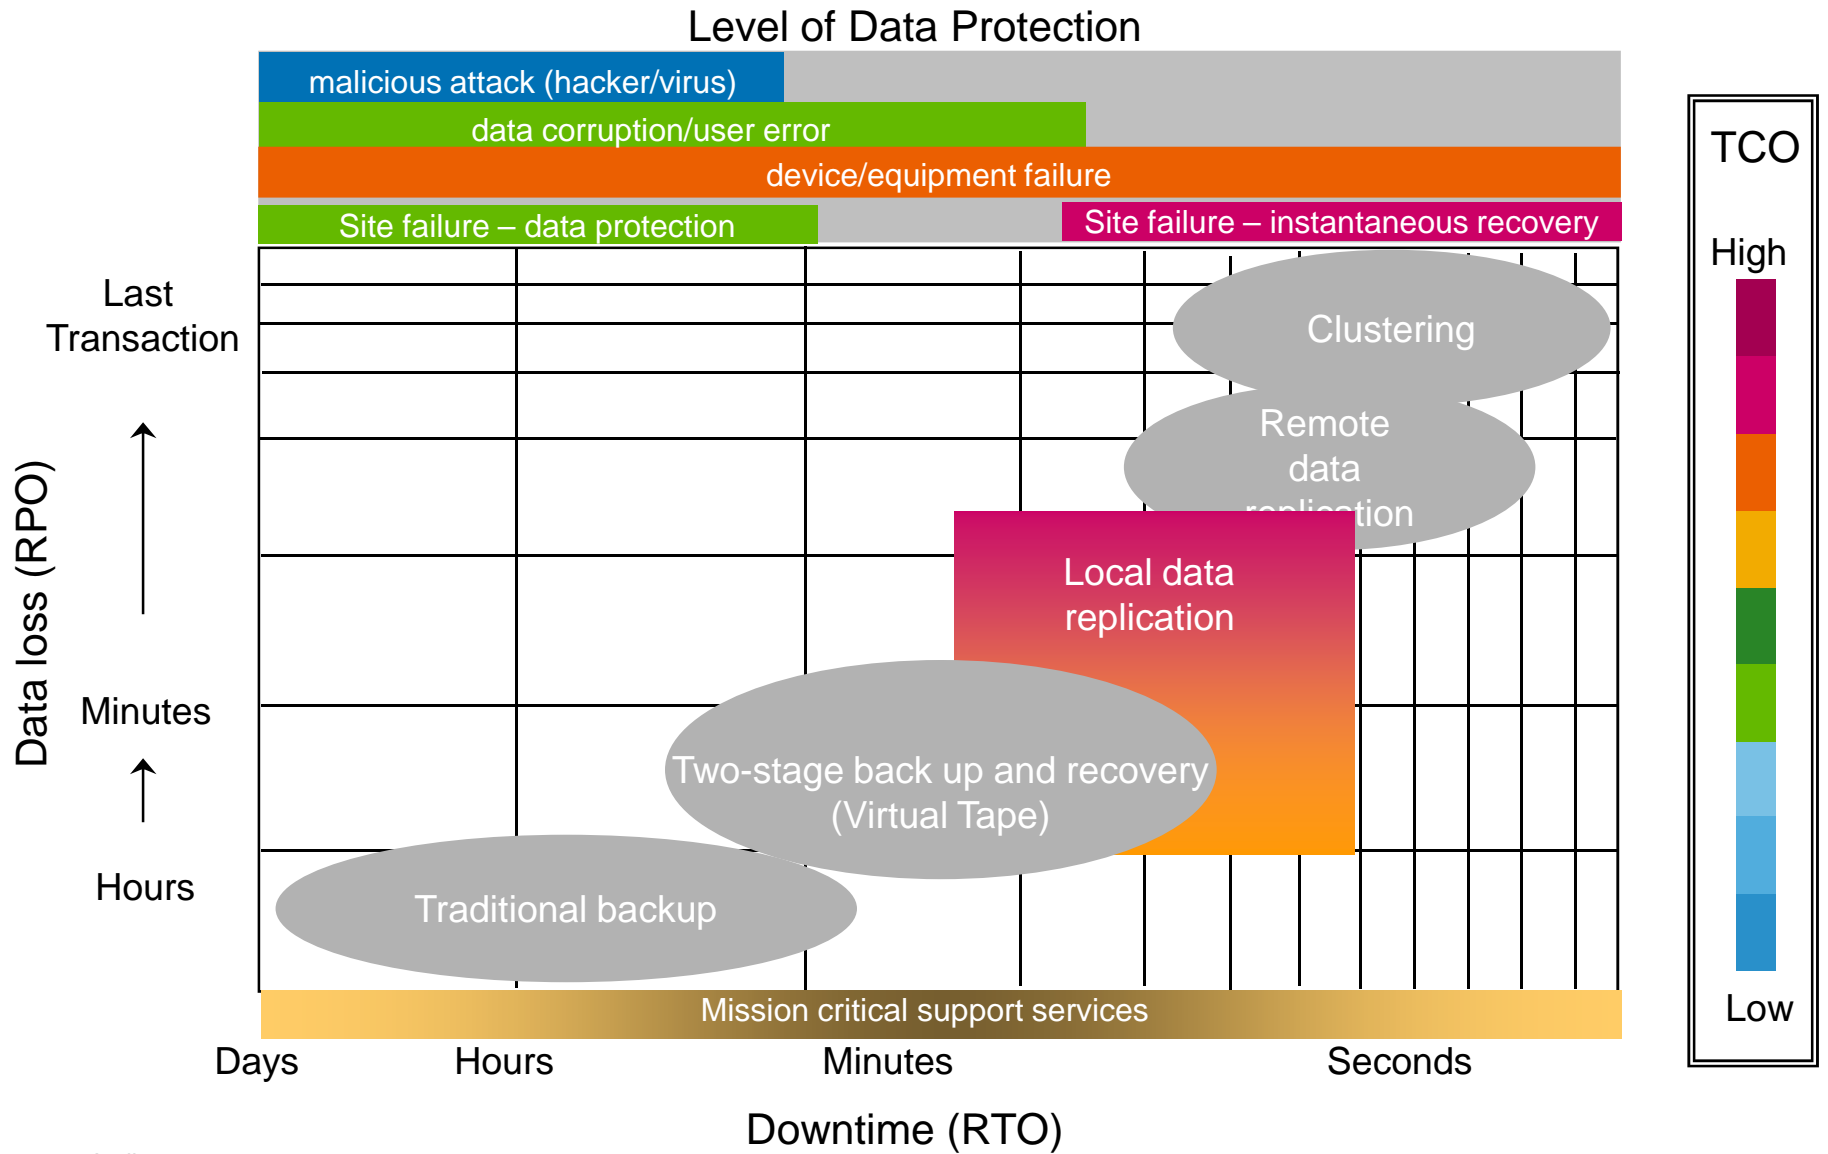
Level of Data Protection

malicious attack (hacker/virus)

data corruption/user error

device/equipment failure

Site failure – data protection

Site failure – instantaneous recovery

TCO

High

Low

Last Transaction

Minutes

Hours

Data loss (RPO)

Clustering

Remote data replication

Local data replication

Two-stage back up and recovery (Virtual Tape)

Traditional backup

Mission critical support services

Days Hours Minutes Seconds

Downtime (RTO)